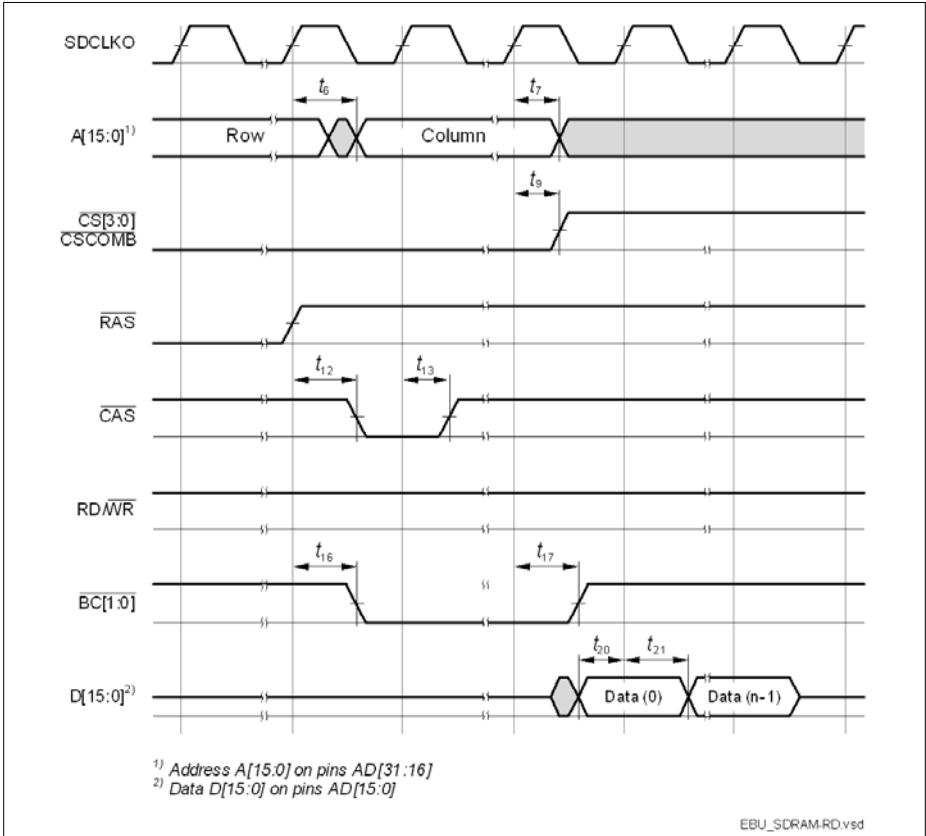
SDCLKO

$t_6$

$t_7$

A[15:0]$^{1)}$

Row

Column

$t_9$

$\overline{CS[3:0]}$
$\overline{CSCOMB}$

$\overline{RAS}$

$t_{12}$

$t_{13}$

$\overline{CAS}$

RD/$\overline{WR}$

$t_{16}$

$t_{17}$

$\overline{BC[1:0]}$

$t_{20}$

$t_{21}$

D[15:0]$^{2)}$

Data (0)

Data (n-1)

$^{1)}$ Address A[15:0] on pins AD[31:16]
$^{2)}$ Data D[15:0] on pins AD[15:0]

EBU_SDRAM-RD.vsd